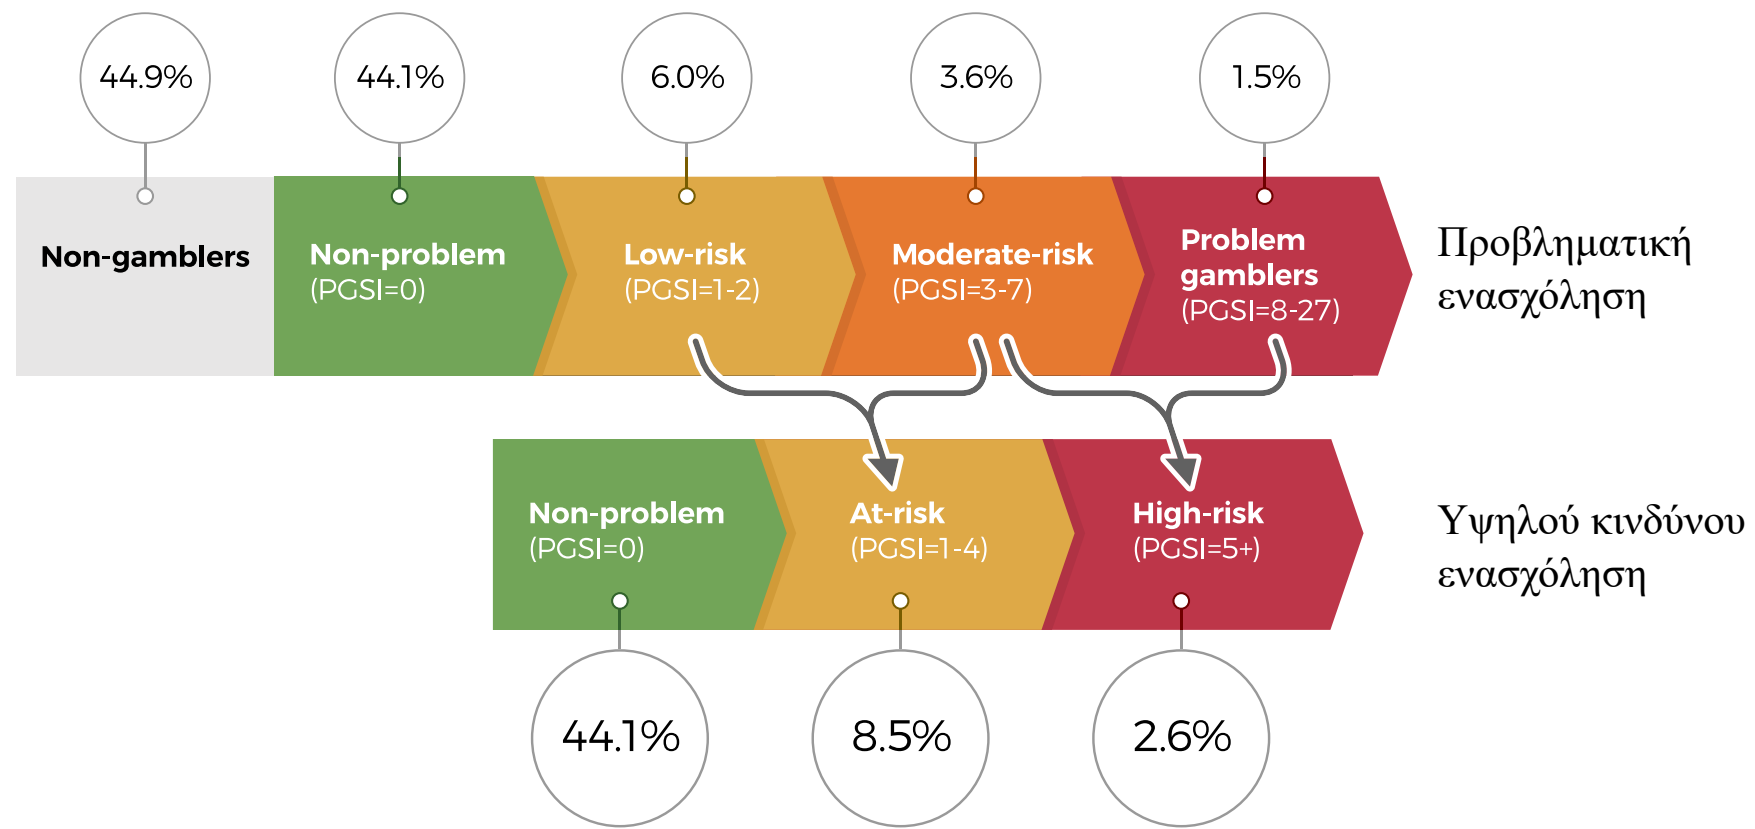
44.9%

44.1%

6.0%

3.6%

1.5%

Non-gamblers

Non-problem (PGSI=0)

Low-risk (PGSI=1-2)

Moderate-risk (PGSI=3-7)

Problem gamblers (PGSI=8-27)

Προβληματική ενασχόληση

Non-problem (PGSI=0)

At-risk (PGSI=1-4)

High-risk (PGSI=5+)

Υψηλού κινδύνου ενασχόληση

44.1%

8.5%

2.6%